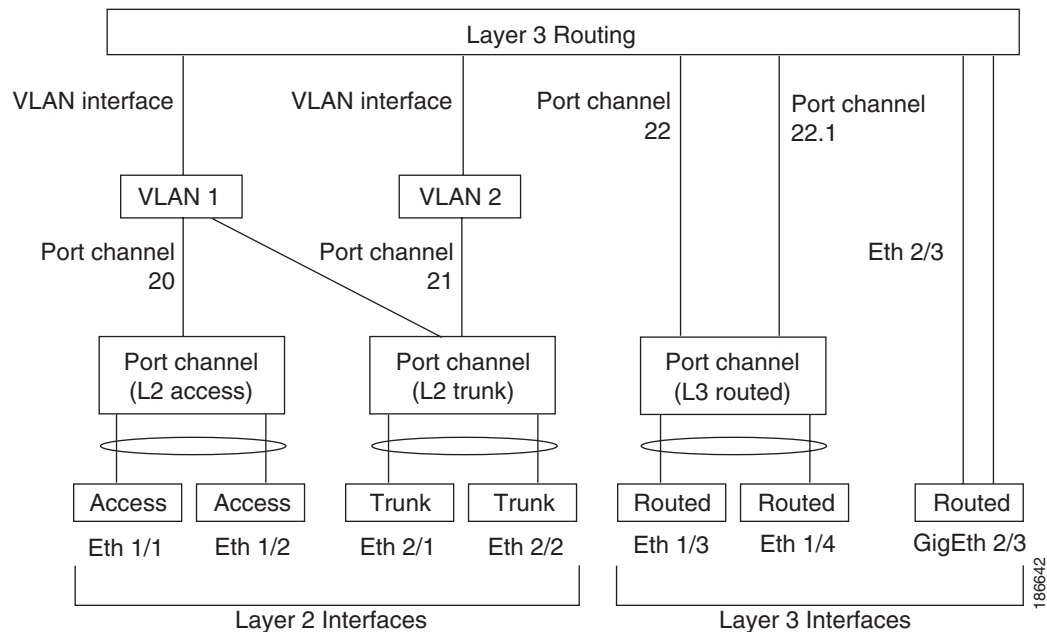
Layer 3 Routing

VLAN interface

VLAN interface

Port channel 22

Port channel 22.1

VLAN 1

VLAN 2

Port channel 20

Port channel 21

Eth 2/3

Port channel (L2 access)

Port channel (L2 trunk)

Port channel (L3 routed)

Access

Access

Trunk

Trunk

Routed

Routed

Routed

Eth 1/1

Eth 1/2

Eth 2/1

Eth 2/2

Eth 1/3

Eth 1/4

GigEth 2/3

186642

Layer 2 Interfaces

Layer 3 Interfaces